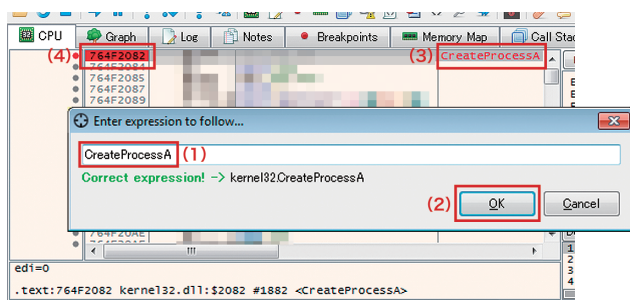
CPU
Graph
Log
Notes
Breakpoints
Memory Map
Call Stac

(4)
764F2082
764F2084
764F2085
764F2087
764F2089

(3) CreateProcessA

Enter expression to follow...

CreateProcessA (1)

Correct expression! -> kernel32.CreateProcessA

(2) OK Cancel

764F20AE

edi=0

.text:764F2082 kernel32.dll:$2082 #1882 <CreateProcessA>